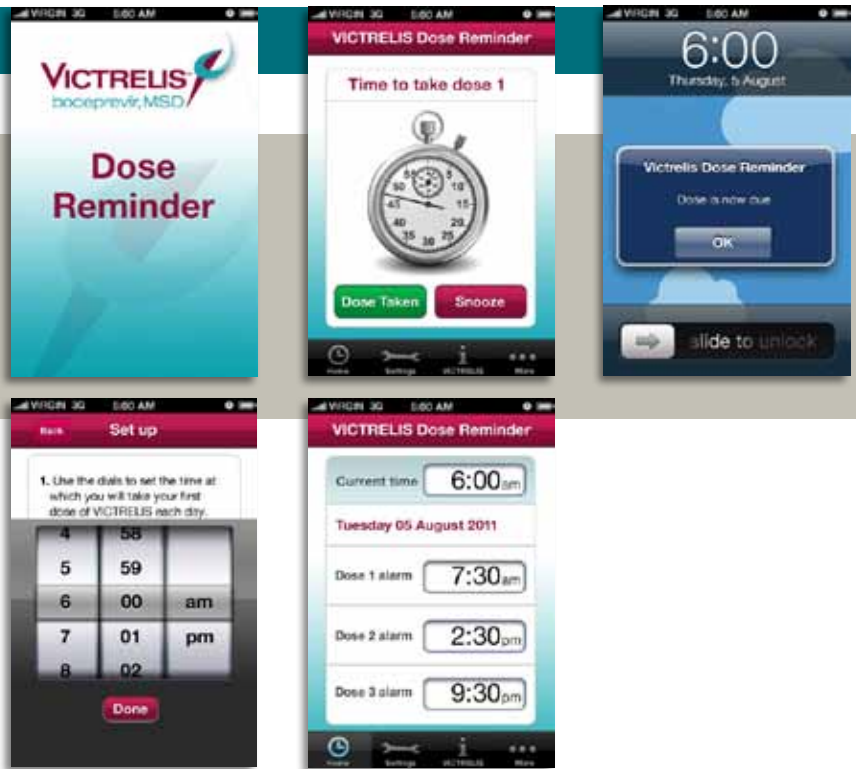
VIRGIN 3G 5:00 AM

VICTRELIS
boceprevir, MSD

Dose Reminder

VIRGIN 3G 5:00 AM

VICTRELIS Dose Reminder

Time to take dose 1

60 5 10 15 20 25 30 35 40 45 50

Dose Taken

Snooze

Home Settings VICTRELIS More

VIRGIN 3G 5:00 AM

6:00

Thursday, 5 August

Victrelis Dose Reminder

Dose is now due

OK

slide to unlock

VIRGIN 3G 5:00 AM

Back

Set up

1. Use the dials to set the time at which you will take your first dose of VICTRELIS each day.

| 4 | 58 | |
|---|---|---|
| 5 | 59 | |
| 6 | 00 | am |
| 7 | 01 | pm |
| 8 | 02 | |

Done

VIRGIN 3G 5:00 AM

VICTRELIS Dose Reminder

Current time 6:00am

Tuesday 05 August 2011

Dose 1 alarm 7:30am

Dose 2 alarm 2:30pm

Dose 3 alarm 9:30pm

Home Settings VICTRELIS More